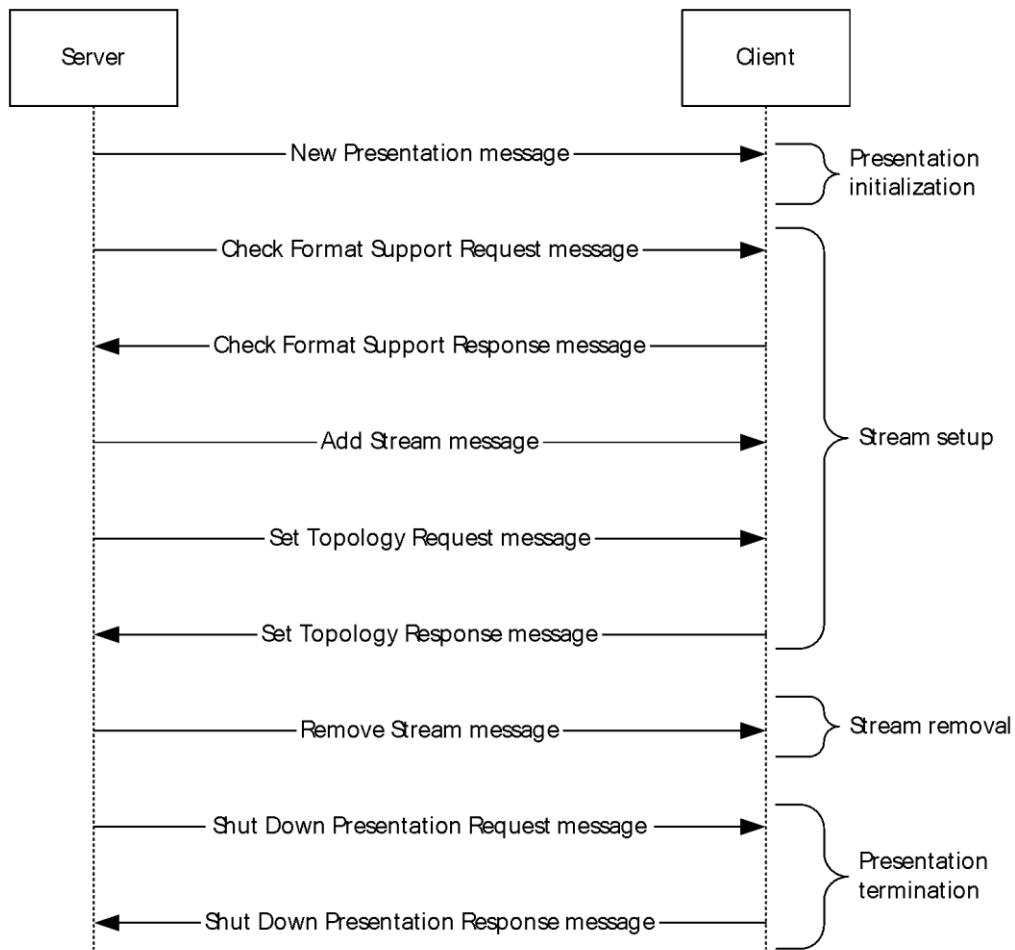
Server

Client

New Presentation message

Presentation initialization

Check Format Support Request message

Check Format Support Response message

Add Stream message

Stream setup

Set Topology Request message

Set Topology Response message

Remove Stream message

Stream removal

Shut Down Presentation Request message

Presentation termination

Shut Down Presentation Response message